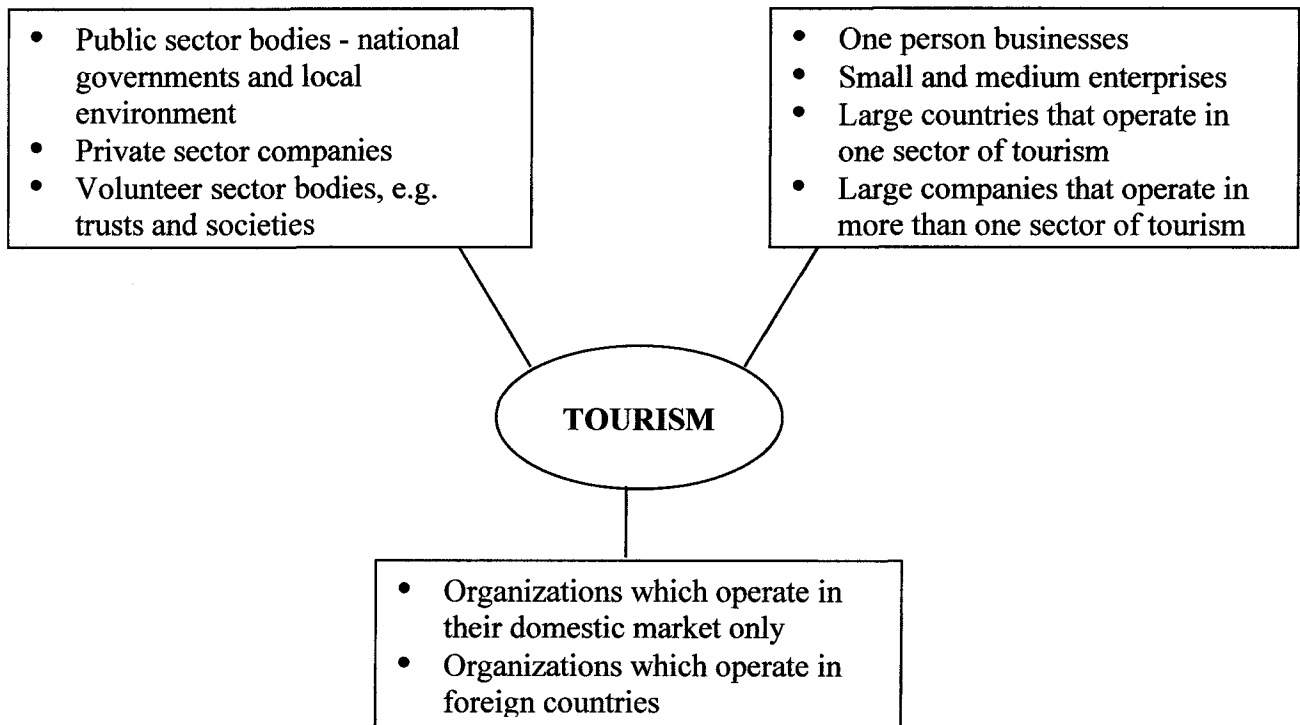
- Public sector bodies - national governments and local environment
- Private sector companies
- Volunteer sector bodies, e.g. trusts and societies

- One person businesses
- Small and medium enterprises
- Large countries that operate in one sector of tourism
- Large companies that operate in more than one sector of tourism

TOURISM

- Organizations which operate in their domestic market only
- Organizations which operate in foreign countries